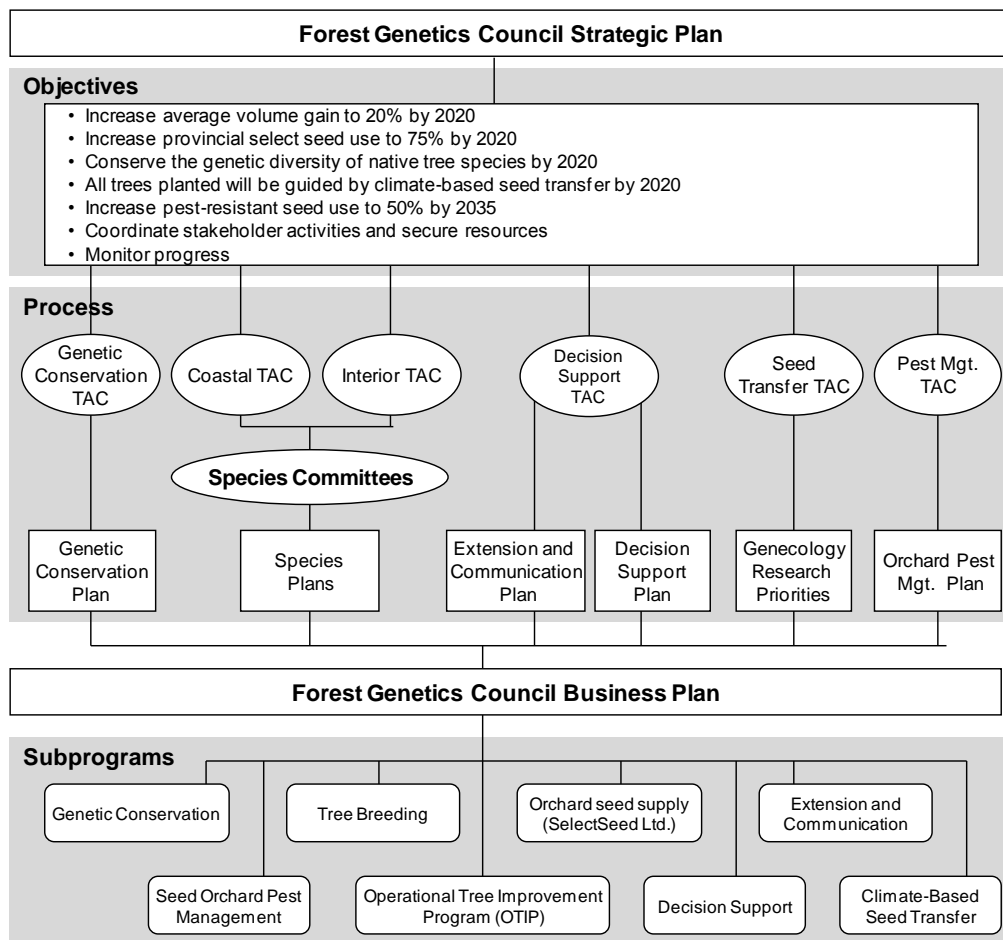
Forest Genetics Council Strategic Plan

Objectives
• Increase average volume gain to 20% by 2020
• Increase provincial select seed use to 75% by 2020
• Conserve the genetic diversity of native tree species by 2020
• All trees planted will be guided by climate-based seed transfer by 2020
• Increase pest-resistant seed use to 50% by 2035
• Coordinate stakeholder activities and secure resources
• Monitor progress

Process

Genetic Conservation TAC

Coastal TAC

Interior TAC

Decision Support TAC

Seed Transfer TAC

Pest Mgt. TAC

Species Committees

Genetic Conservation Plan

Species Plans

Extension and Communication Plan

Decision Support Plan

Genecology Research Priorities

Orchard Pest Mgt. Plan

Forest Genetics Council Business Plan

Subprograms

Genetic Conservation

Tree Breeding

Orchard seed supply (SelectSeed Ltd.)

Extension and Communication

Seed Orchard Pest Management

Operational Tree Improvement Program (OTIP)

Decision Support

Climate-Based Seed Transfer